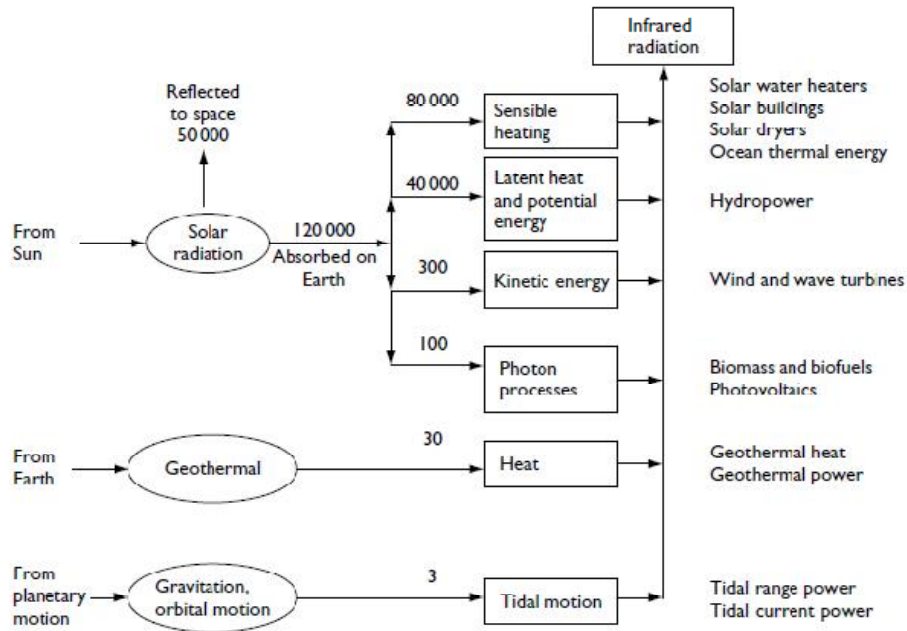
Infrared radiation

Reflected to space 50 000

From Sun

Solar radiation

120 000 Absorbed on Earth

80 000

Sensible heating

40 000

Latent heat and potential energy

300

Kinetic energy

100

Photon processes

Solar water heaters
Solar buildings
Solar dryers
Ocean thermal energy

Hydropower

Wind and wave turbines

Biomass and biofuels
Photovoltaics

From Earth

Geothermal

30

Heat

Geothermal heat
Geothermal power

From planetary motion

Gravitation, orbital motion

3

Tidal motion

Tidal range power
Tidal current power